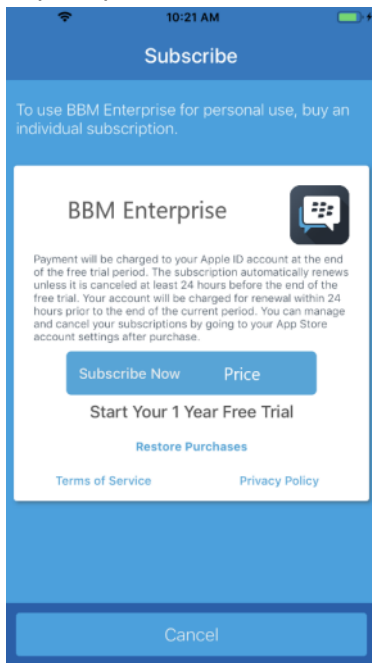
10:21 AM

Subscribe

To use BBM Enterprise for personal use, buy an individual subscription.

BBM Enterprise

Payment will be charged to your Apple ID account at the end of the free trial period. The subscription automatically renews unless it is canceled at least 24 hours before the end of the free trial. Your account will be charged for renewal within 24 hours prior to the end of the current period. You can manage and cancel your subscriptions by going to your App Store account settings after purchase.

Subscribe Now Price

Start Your 1 Year Free Trial

Restore Purchases

Terms of Service

Privacy Policy

Cancel